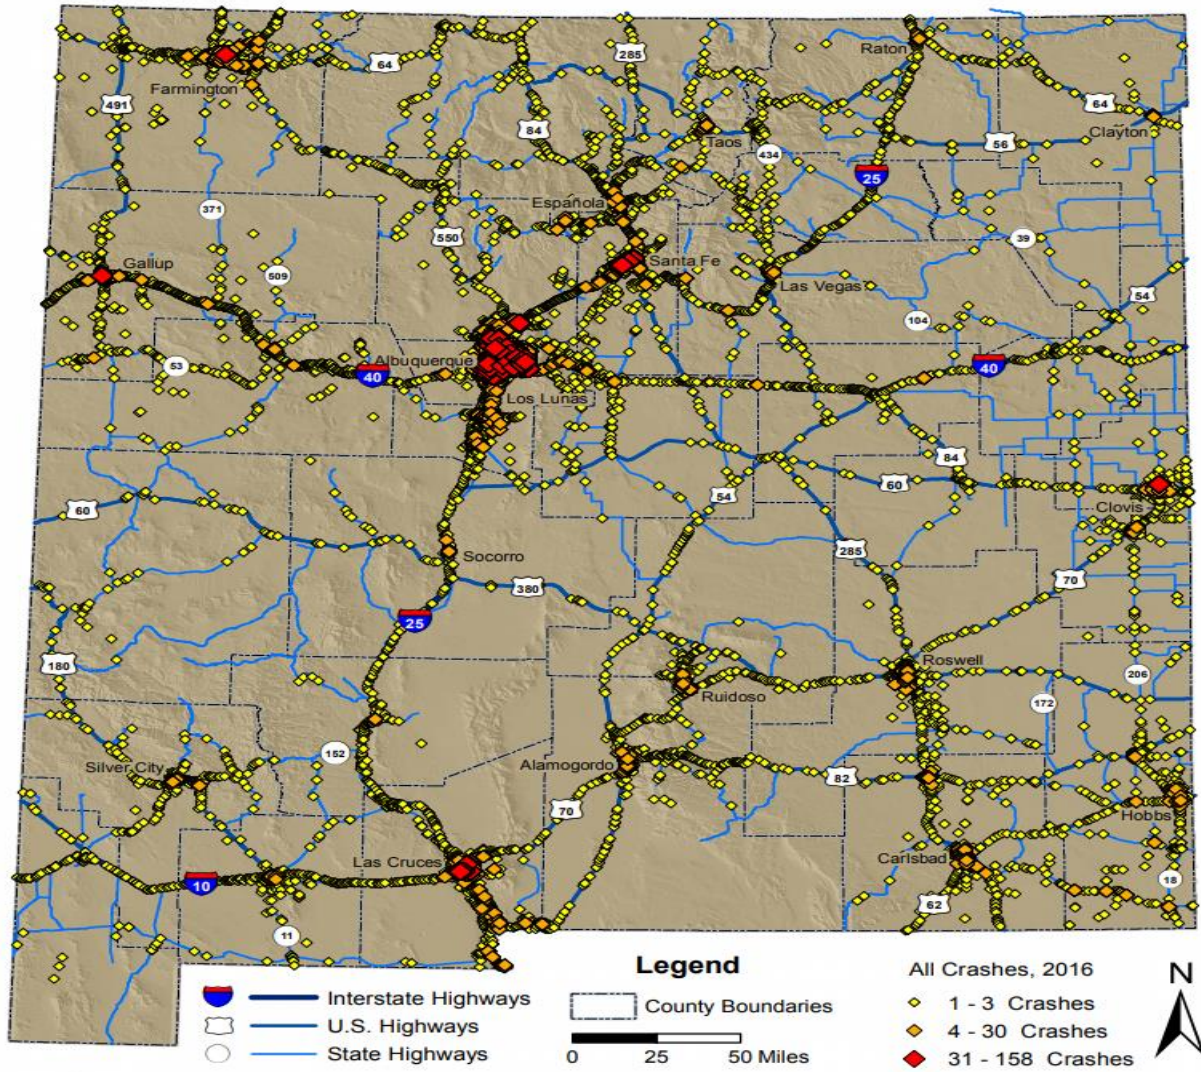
Raton
64
285
Farmington
491
64
Clayton
84
Taos
434
56
25
371
Española
550
39
Gallup
509
Santa Fe
Las Vegas
54
104
Albuquerque
53
40
40
Los Lunas
84
60
Clovis
54
60
Socorro
285
380
70
25
180
Roswell
206
Ruidoso
172
152
Silver City
Alamogordo
82
70
Hobbs
Las Cruces
Carlsbad
10
18
62
11

Legend
Interstate Highways
U.S. Highways
State Highways
County Boundaries
0 25 50 Miles
All Crashes, 2016
1 - 3 Crashes
4 - 30 Crashes
31 - 158 Crashes
N